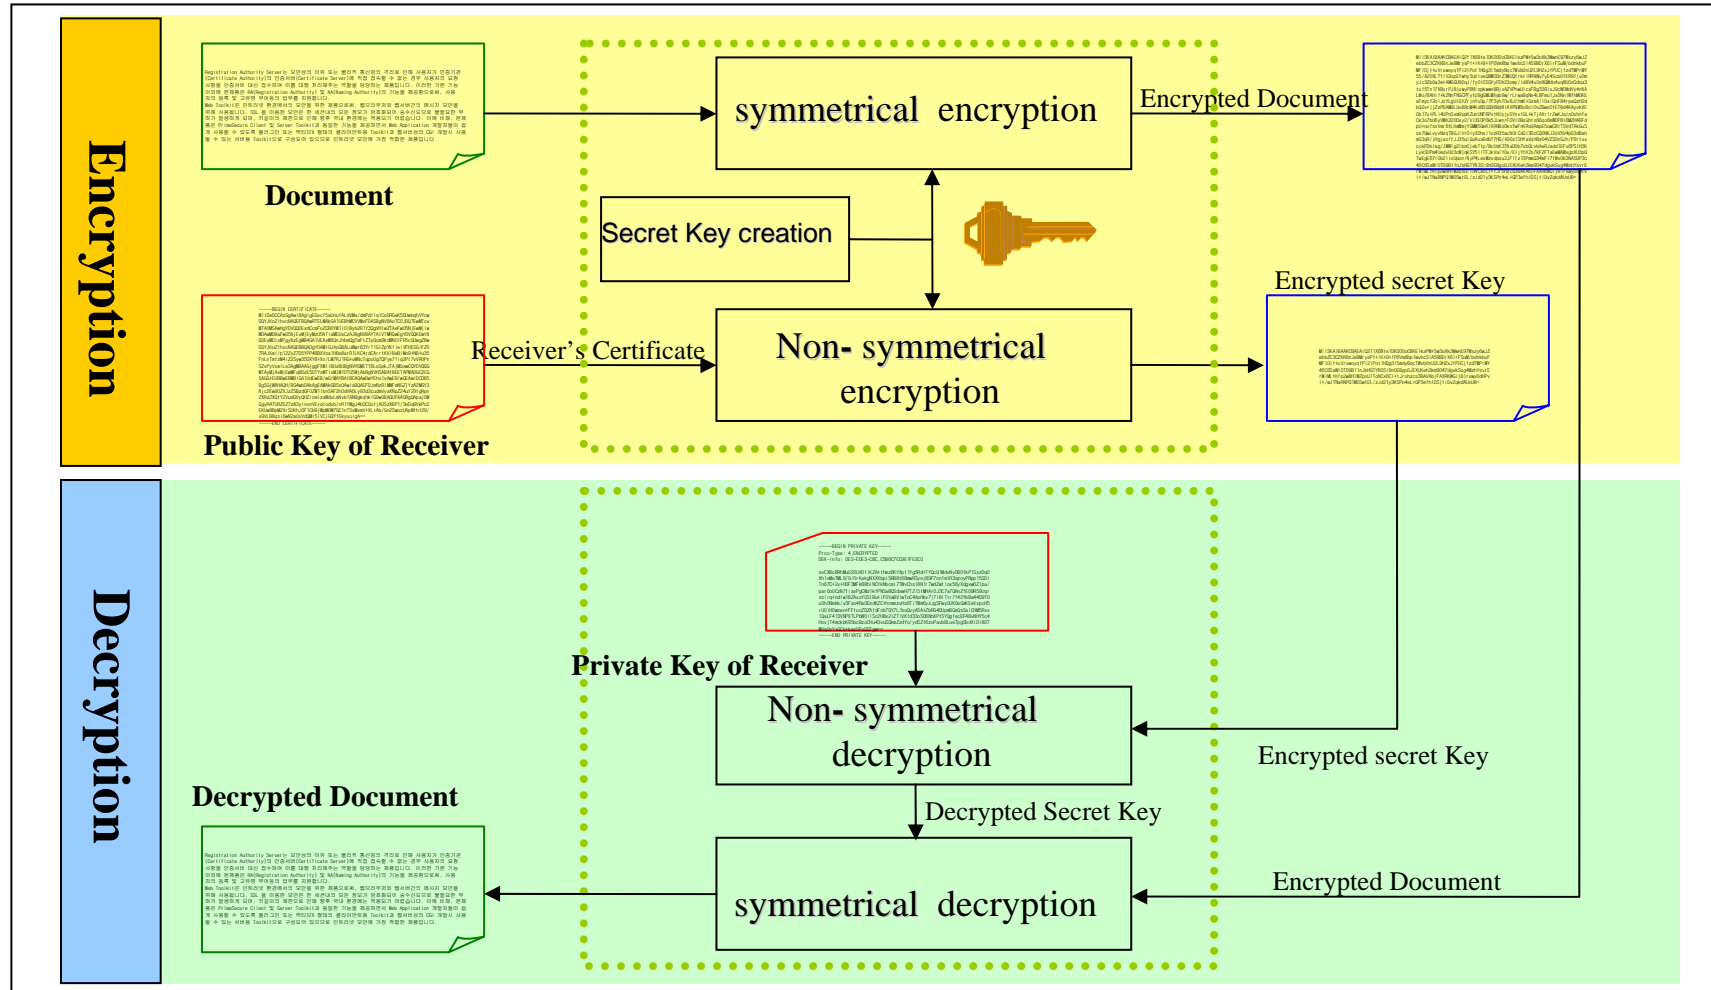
Encryption

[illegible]

Document

symmetrical encryption

Encrypted Document

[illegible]

Secret Key creation

Encrypted secret Key

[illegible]

Receiver's Certificate

Non- symmetrical encryption

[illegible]

Public Key of Receiver

Decryption

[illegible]

Private Key of Receiver

Non- symmetrical decryption

Encrypted secret Key

Decrypted Document

Decrypted Secret Key

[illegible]

symmetrical decryption

Encrypted Document